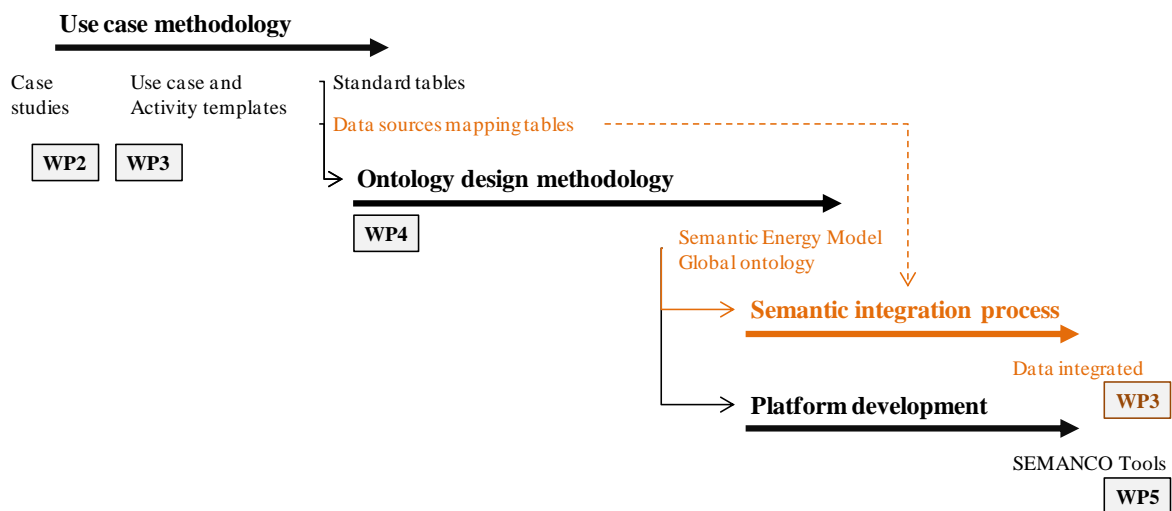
Use case methodology

Case studies

Use case and Activity templates

Standard tables

Data sources mapping tables

WP2

WP3

Ontology design methodology

WP4

Semantic Energy Model
Global ontology

Semantic integration process

Data integrated

WP3

Platform development

SEMANCO Tools

WP5